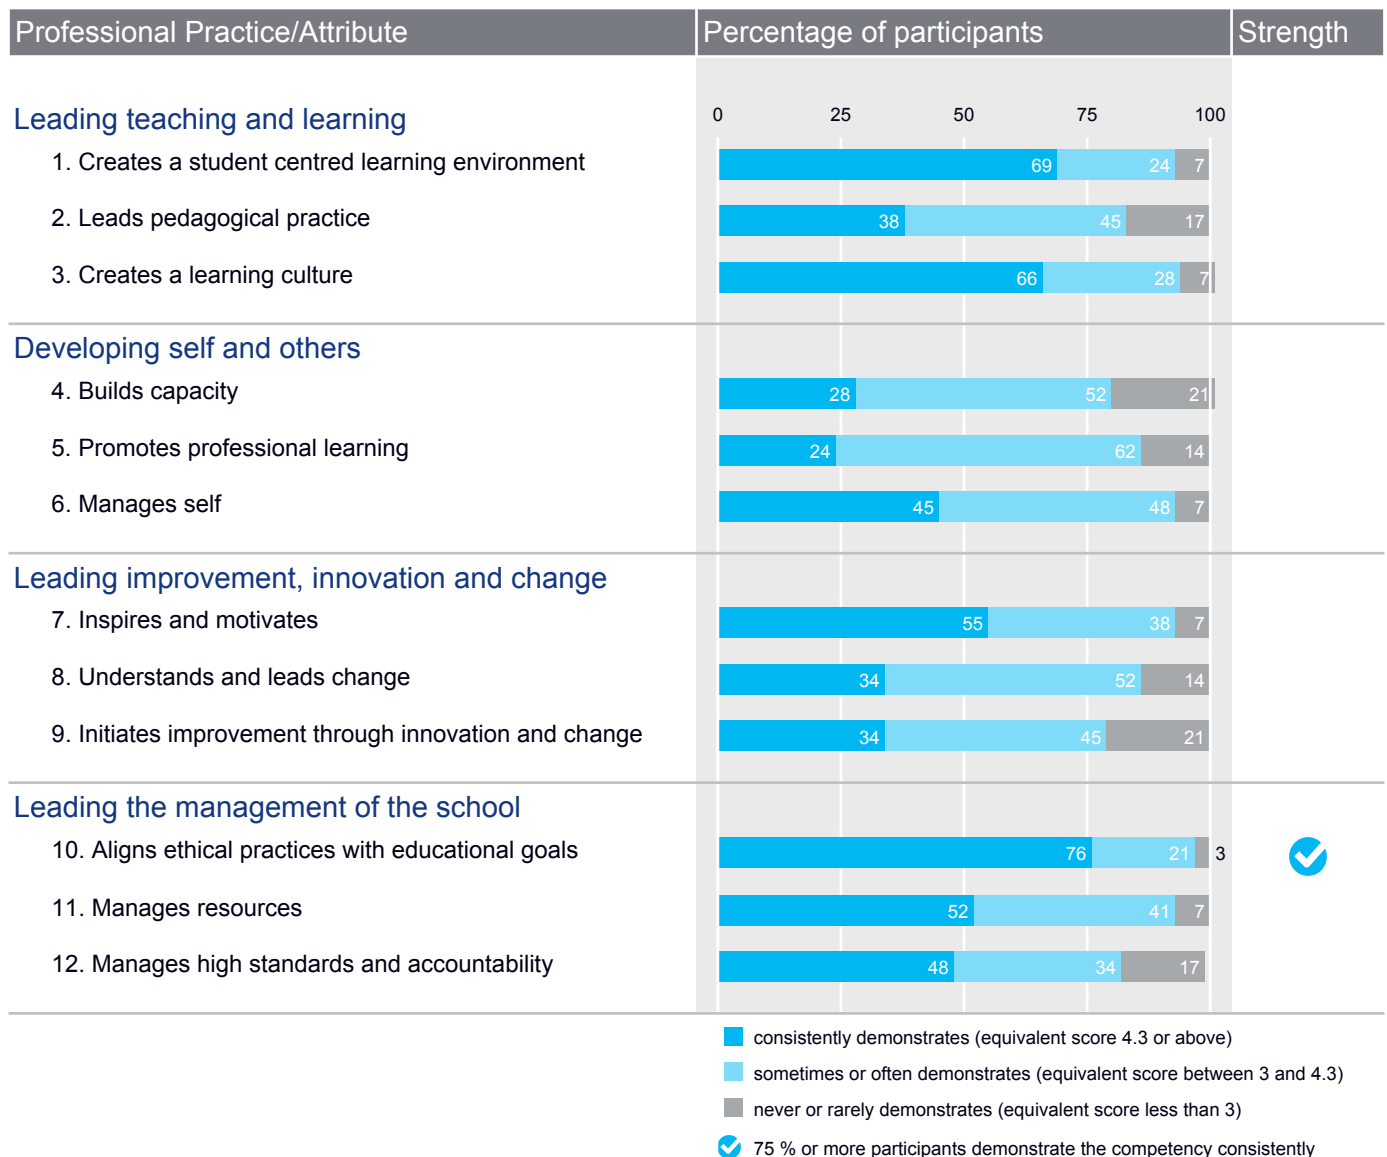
| Professional Practice/Attribute | Percentage of participants | Strength |
|---|---|---|
| **Leading teaching and learning** | 0 25 50 75 100 | |
| 1. Creates a student centred learning environment | 69 24 7 | |
| 2. Leads pedagogical practice | 38 45 17 | |
| 3. Creates a learning culture | 66 28 7 | |
| **Developing self and others** | | |
| 4. Builds capacity | 28 52 21 | |
| 5. Promotes professional learning | 24 62 14 | |
| 6. Manages self | 45 48 7 | |
| **Leading improvement, innovation and change** | | |
| 7. Inspires and motivates | 55 38 7 | |
| 8. Understands and leads change | 34 52 14 | |
| 9. Initiates improvement through innovation and change | 34 45 21 | |
| **Leading the management of the school** | | |
| 10. Aligns ethical practices with educational goals | 76 21 3 | ✓ |
| 11. Manages resources | 52 41 7 | |
| 12. Manages high standards and accountability | 48 34 17 | |

consistently demonstrates (equivalent score 4.3 or above)

sometimes or often demonstrates (equivalent score between 3 and 4.3)

never or rarely demonstrates (equivalent score less than 3)

75 % or more participants demonstrate the competency consistently